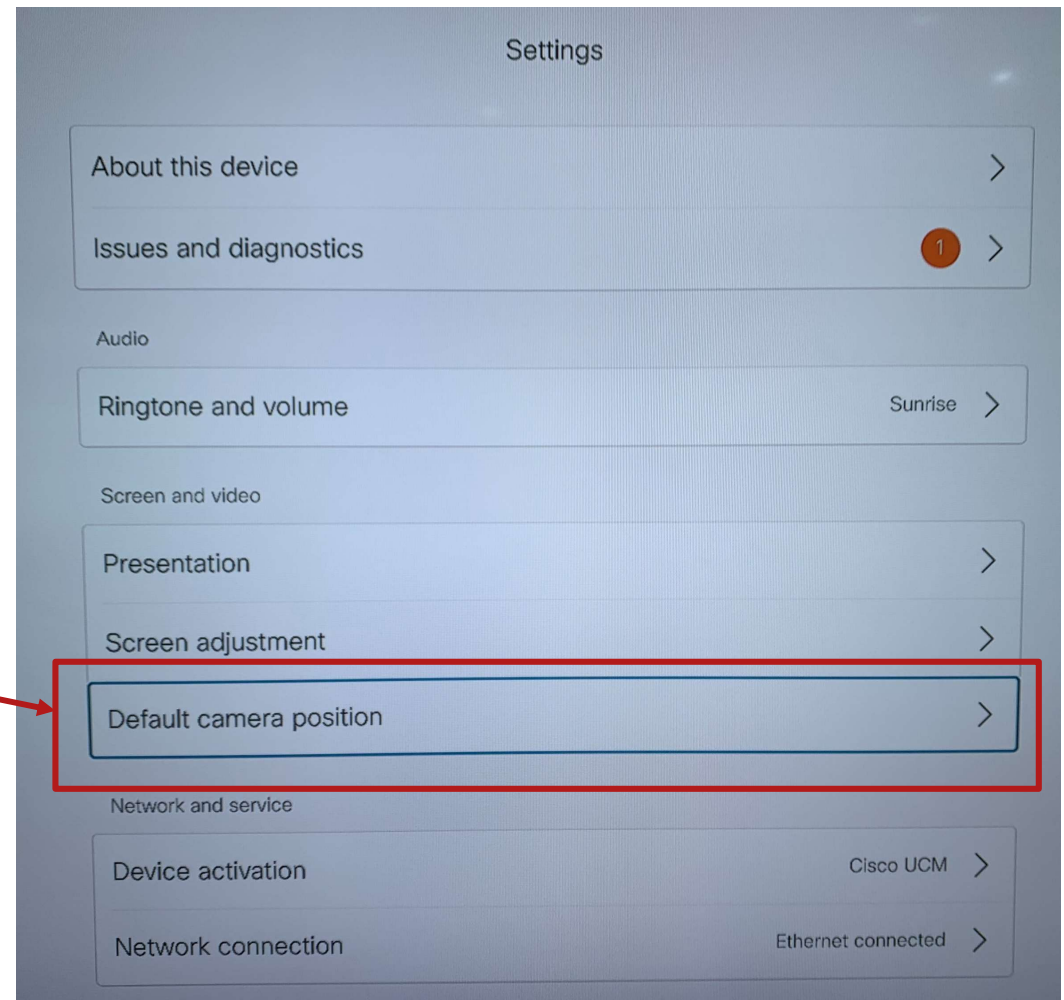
Settings

About this device

Issues and diagnostics 1

Audio

Ringtone and volume Sunrise

Screen and video

Presentation

Screen adjustment

Default camera position

Network and service

Device activation Cisco UCM

Network connection Ethernet connected